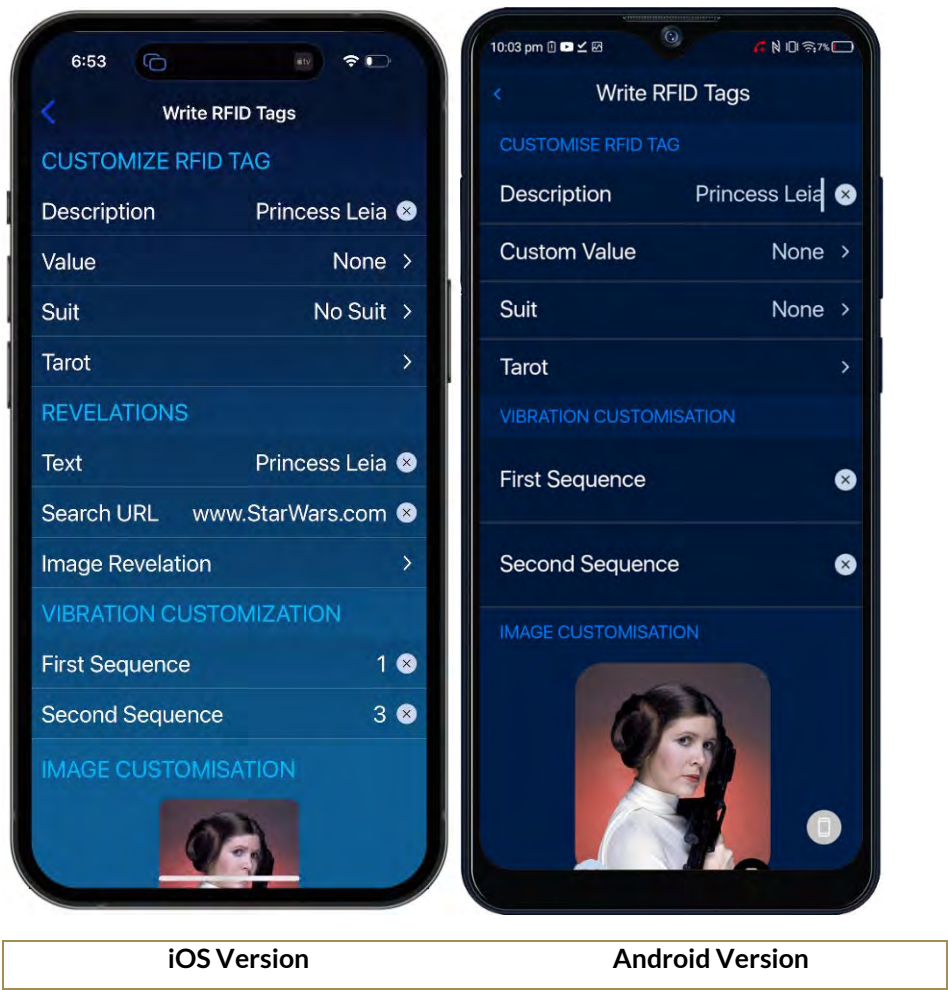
6:53

Write RFID Tags

CUSTOMIZE RFID TAG

Description Princess Leia

Value None

Suit No Suit

Tarot

REVELATIONS

Text Princess Leia

Search URL www.StarWars.com

Image Revelation

VIBRATION CUSTOMIZATION

First Sequence 1

Second Sequence 3

IMAGE CUSTOMISATION

10:03 pm

Write RFID Tags

CUSTOMISE RFID TAG

Description Princess Leia

Custom Value None

Suit None

Tarot

VIBRATION CUSTOMISATION

First Sequence

Second Sequence

IMAGE CUSTOMISATION

| iOS Version | Android Version |
|---|---|